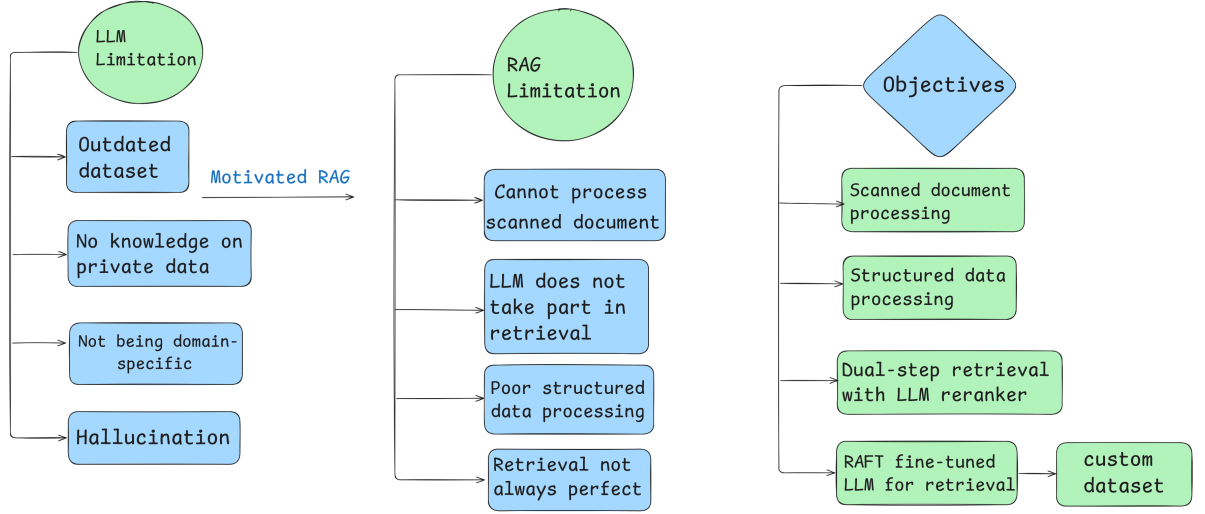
LLM Limitation

Outdated dataset

No knowledge on private data

Not being domain-specific

Hallucination

Motivated RAG

RAG Limitation

Cannot process scanned document

LLM does not take part in retrieval

Poor structured data processing

Retrieval not always perfect

Objectives

Scanned document processing

Structured data processing

Dual-step retrieval with LLM reranker

RAFT fine-tuned LLM for retrieval

custom dataset